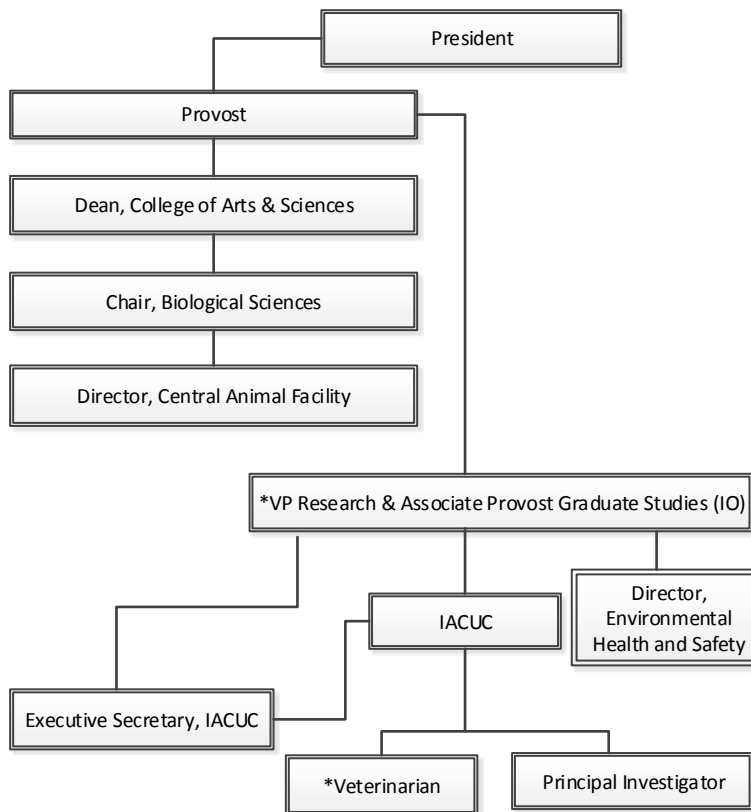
President

Provost

Dean, College of Arts & Sciences

Chair, Biological Sciences

Director, Central Animal Facility

*VP Research & Associate Provost Graduate Studies (IO)

Director, Environmental Health and Safety

IACUC

Executive Secretary, IACUC

*Veterinarian

Principal Investigator